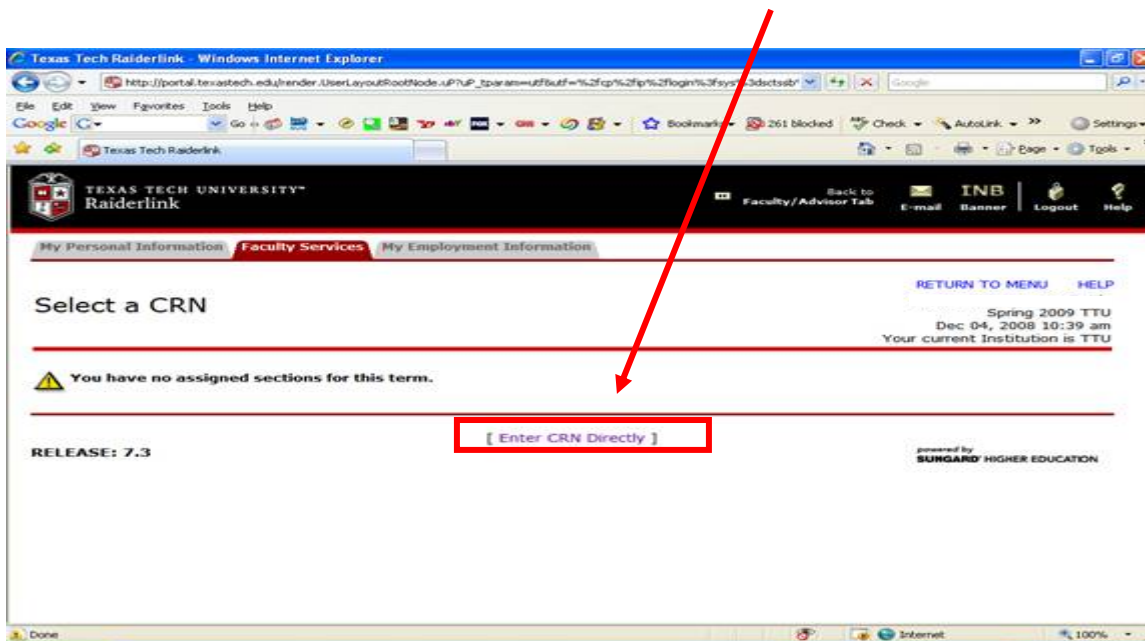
Texas Tech Raiderlink - Windows Internet Explorer

http://portal.texastech.edu/render.UserLayoutRootNode.uP?uP_tparam=utf&utf=%2fcp%2fip%2flogin%3fsys%3dsctssb

Google

File Edit View Favorites Tools Help

Google G- Go Bookmarks 261 blocked Check AutoLink Settings

Texas Tech Raiderlink

Page Tools

TEXAS TECH UNIVERSITY
Raiderlink

Back to Faculty/Advisor Tab E-mail INB Banner Logout Help

My Personal Information Faculty Services My Employment Information

RETURN TO MENU HELP

Select a CRN

Spring 2009 TTU
Dec 04, 2008 10:39 am
Your current Institution is TTU

You have no assigned sections for this term.

[ Enter CRN Directly ]

RELEASE: 7.3

powered by SUNGARD HIGHER EDUCATION

Done Internet 100%